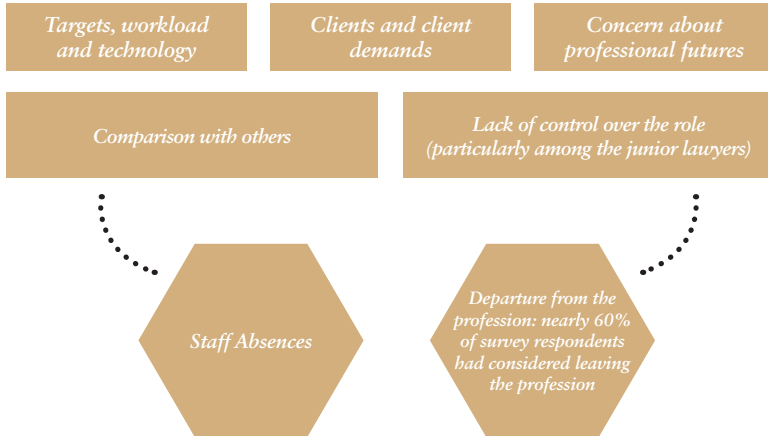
Targets, workload and technology

Clients and client demands

Concern about professional futures

Comparison with others

Lack of control over the role (particularly among the junior lawyers)

Staff Absences

Departure from the profession: nearly 60% of survey respondents had considered leaving the profession